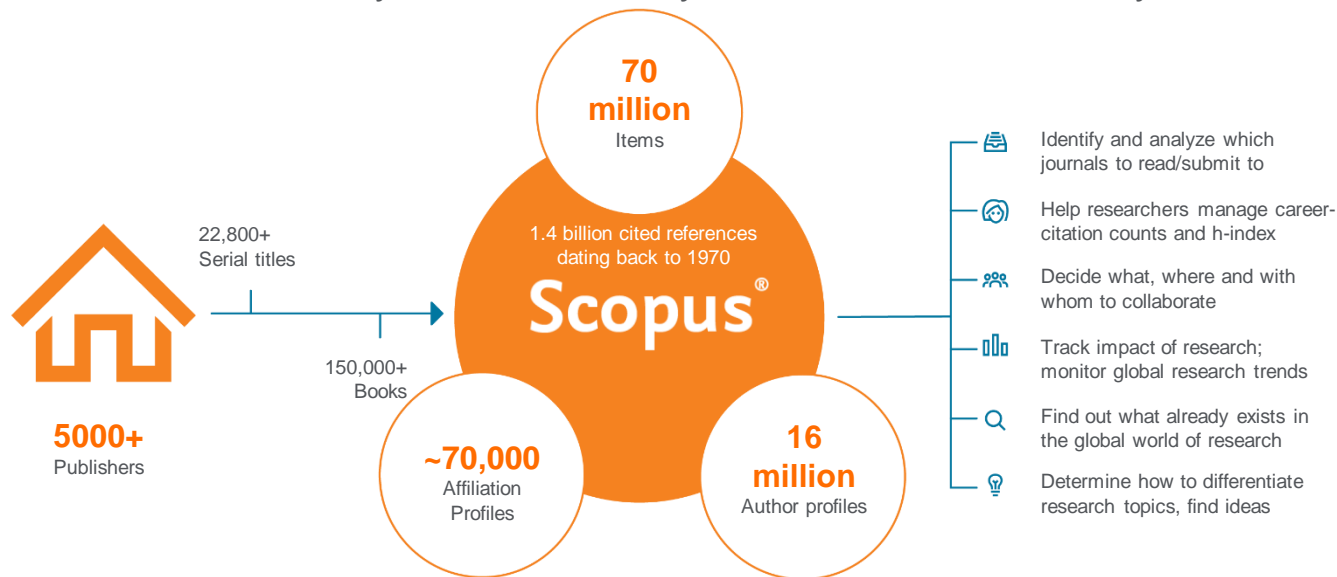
5000+
Publishers

22,800+
Serial titles

150,000+
Books

70
million
Items

1.4 billion cited references dating back to 1970

Scopus®

~70,000
Affiliation Profiles

16
million
Author profiles

Identify and analyze which journals to read/submit to

Help researchers manage career-citation counts and h-index

Decide what, where and with whom to collaborate

Track impact of research; monitor global research trends

Find out what already exists in the global world of research

Determine how to differentiate research topics, find ideas